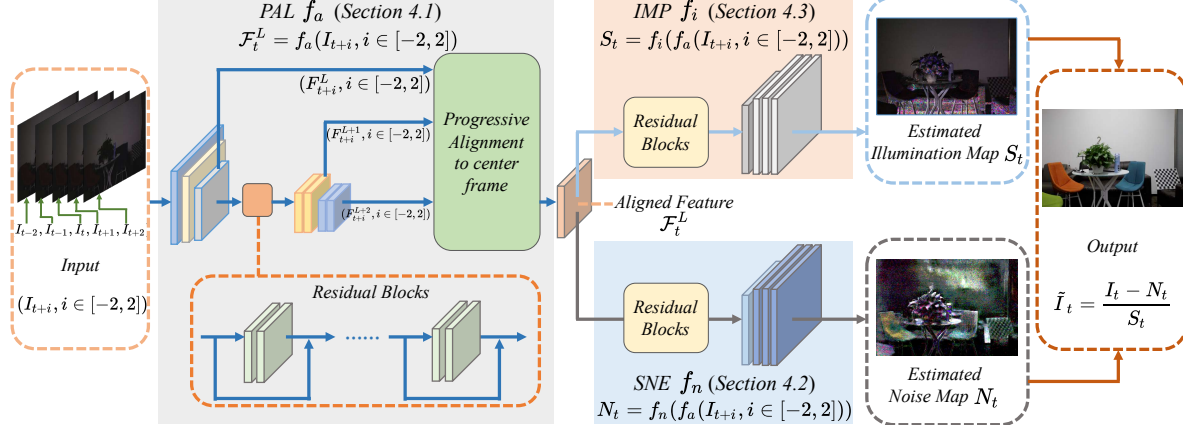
PAL $f_a$ (Section 4.1)
$\mathcal{F}_t^L = f_a(I_{t+i}, i \in [-2,2])$

$(F_{t+i}^L, i \in [-2,2])$

$(F_{t+i}^{L+1}, i \in [-2,2])$

$(F_{t+i}^{L+2}, i \in [-2,2])$

Progressive Alignment to center frame

IMP $f_i$ (Section 4.3)
$S_t = f_i(f_a(I_{t+i}, i \in [-2,2]))$

Residual Blocks

Estimated Illumination Map $S_t$

Aligned Feature $\mathcal{F}_t^L$

$I_{t-2}, I_{t-1}, I_t, I_{t+1}, I_{t+2}$

Input

$(I_{t+i}, i \in [-2,2])$

Residual Blocks

......

Residual Blocks

SNE $f_n$ (Section 4.2)
$N_t = f_n(f_a(I_{t+i}, i \in [-2,2]))$

Estimated Noise Map $N_t$

Output

$\tilde{I}_t = \frac{I_t - N_t}{S_t}$